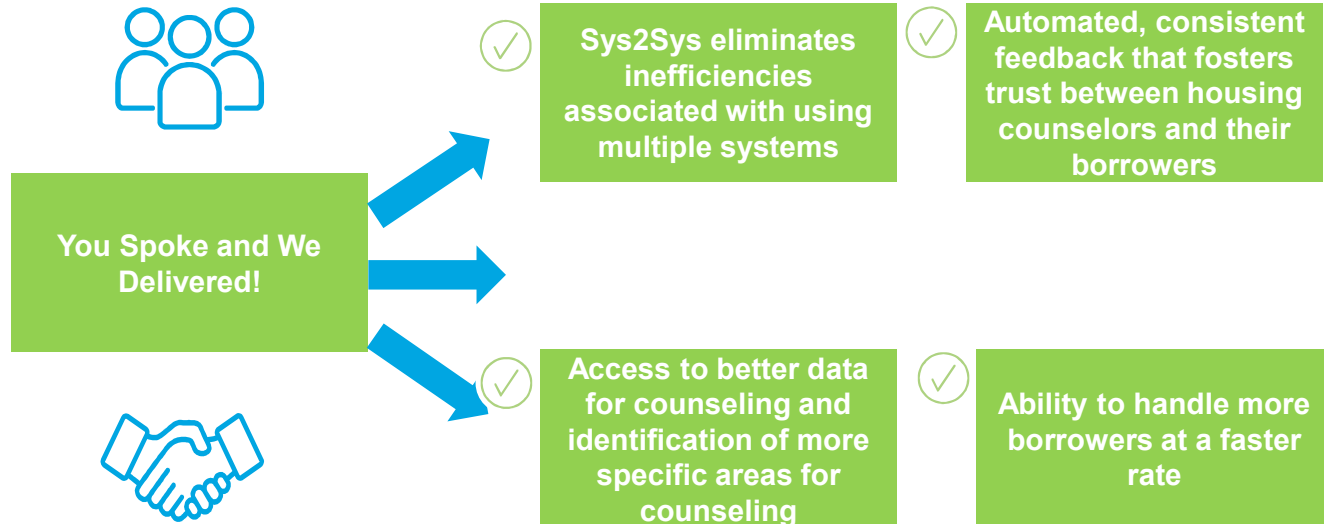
You Spoke and We Delivered!

Sys2Sys eliminates inefficiencies associated with using multiple systems

Automated, consistent feedback that fosters trust between housing counselors and their borrowers

Access to better data for counseling and identification of more specific areas for counseling

Ability to handle more borrowers at a faster rate